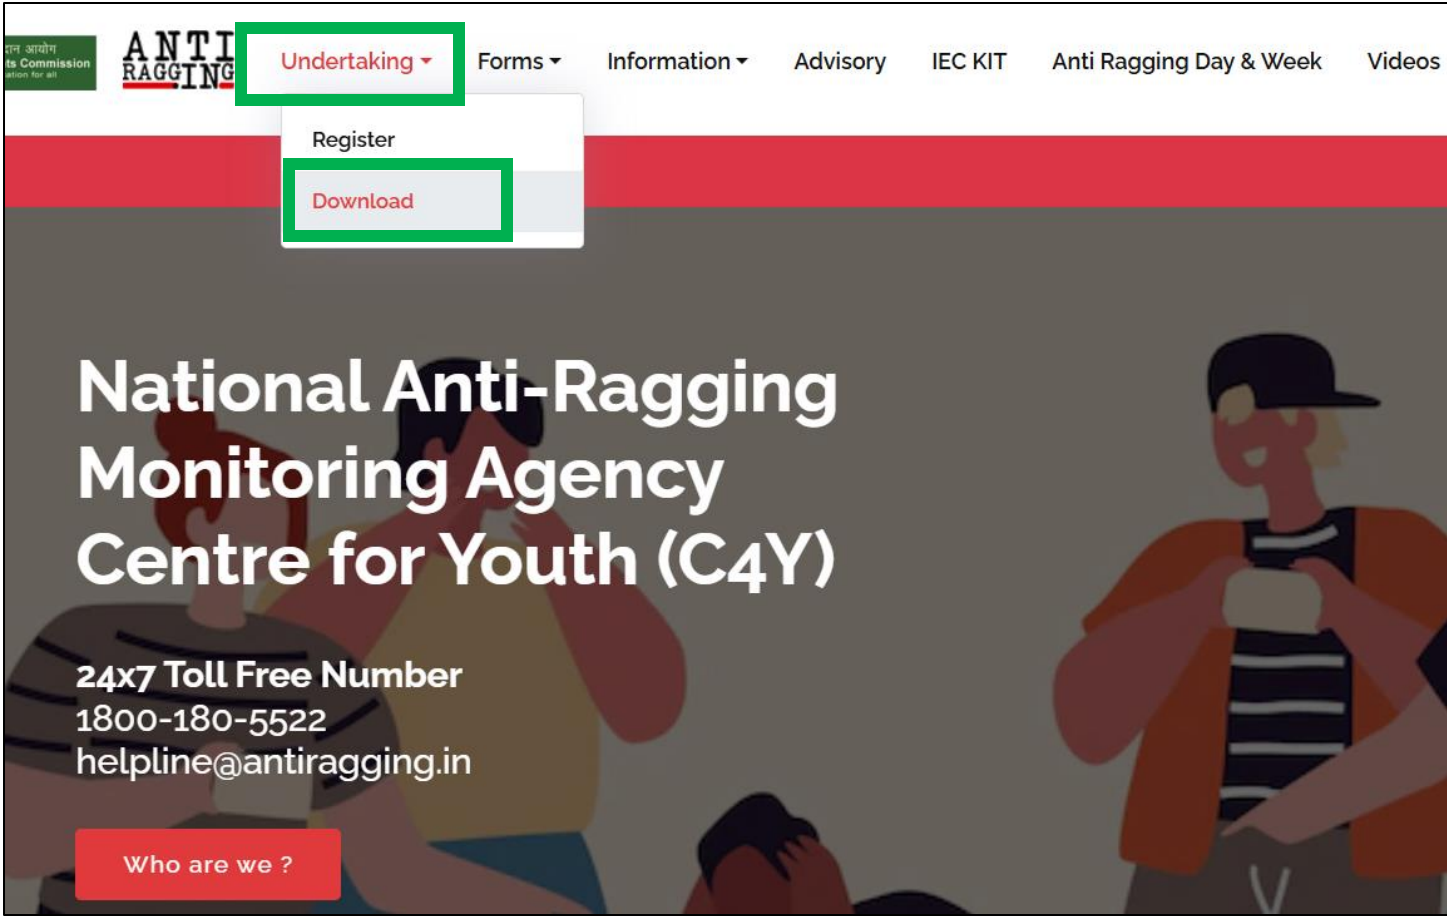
ान आयोग
ts Commission
ation for all

ANTI RAGGING

Undertaking
Forms
Information
Advisory
IEC KIT
Anti Ragging Day & Week
Videos

Register
Download

National Anti-Ragging Monitoring Agency Centre for Youth (C4Y)

24x7 Toll Free Number
1800-180-5522
helpline@antiragging.in

Who are we ?